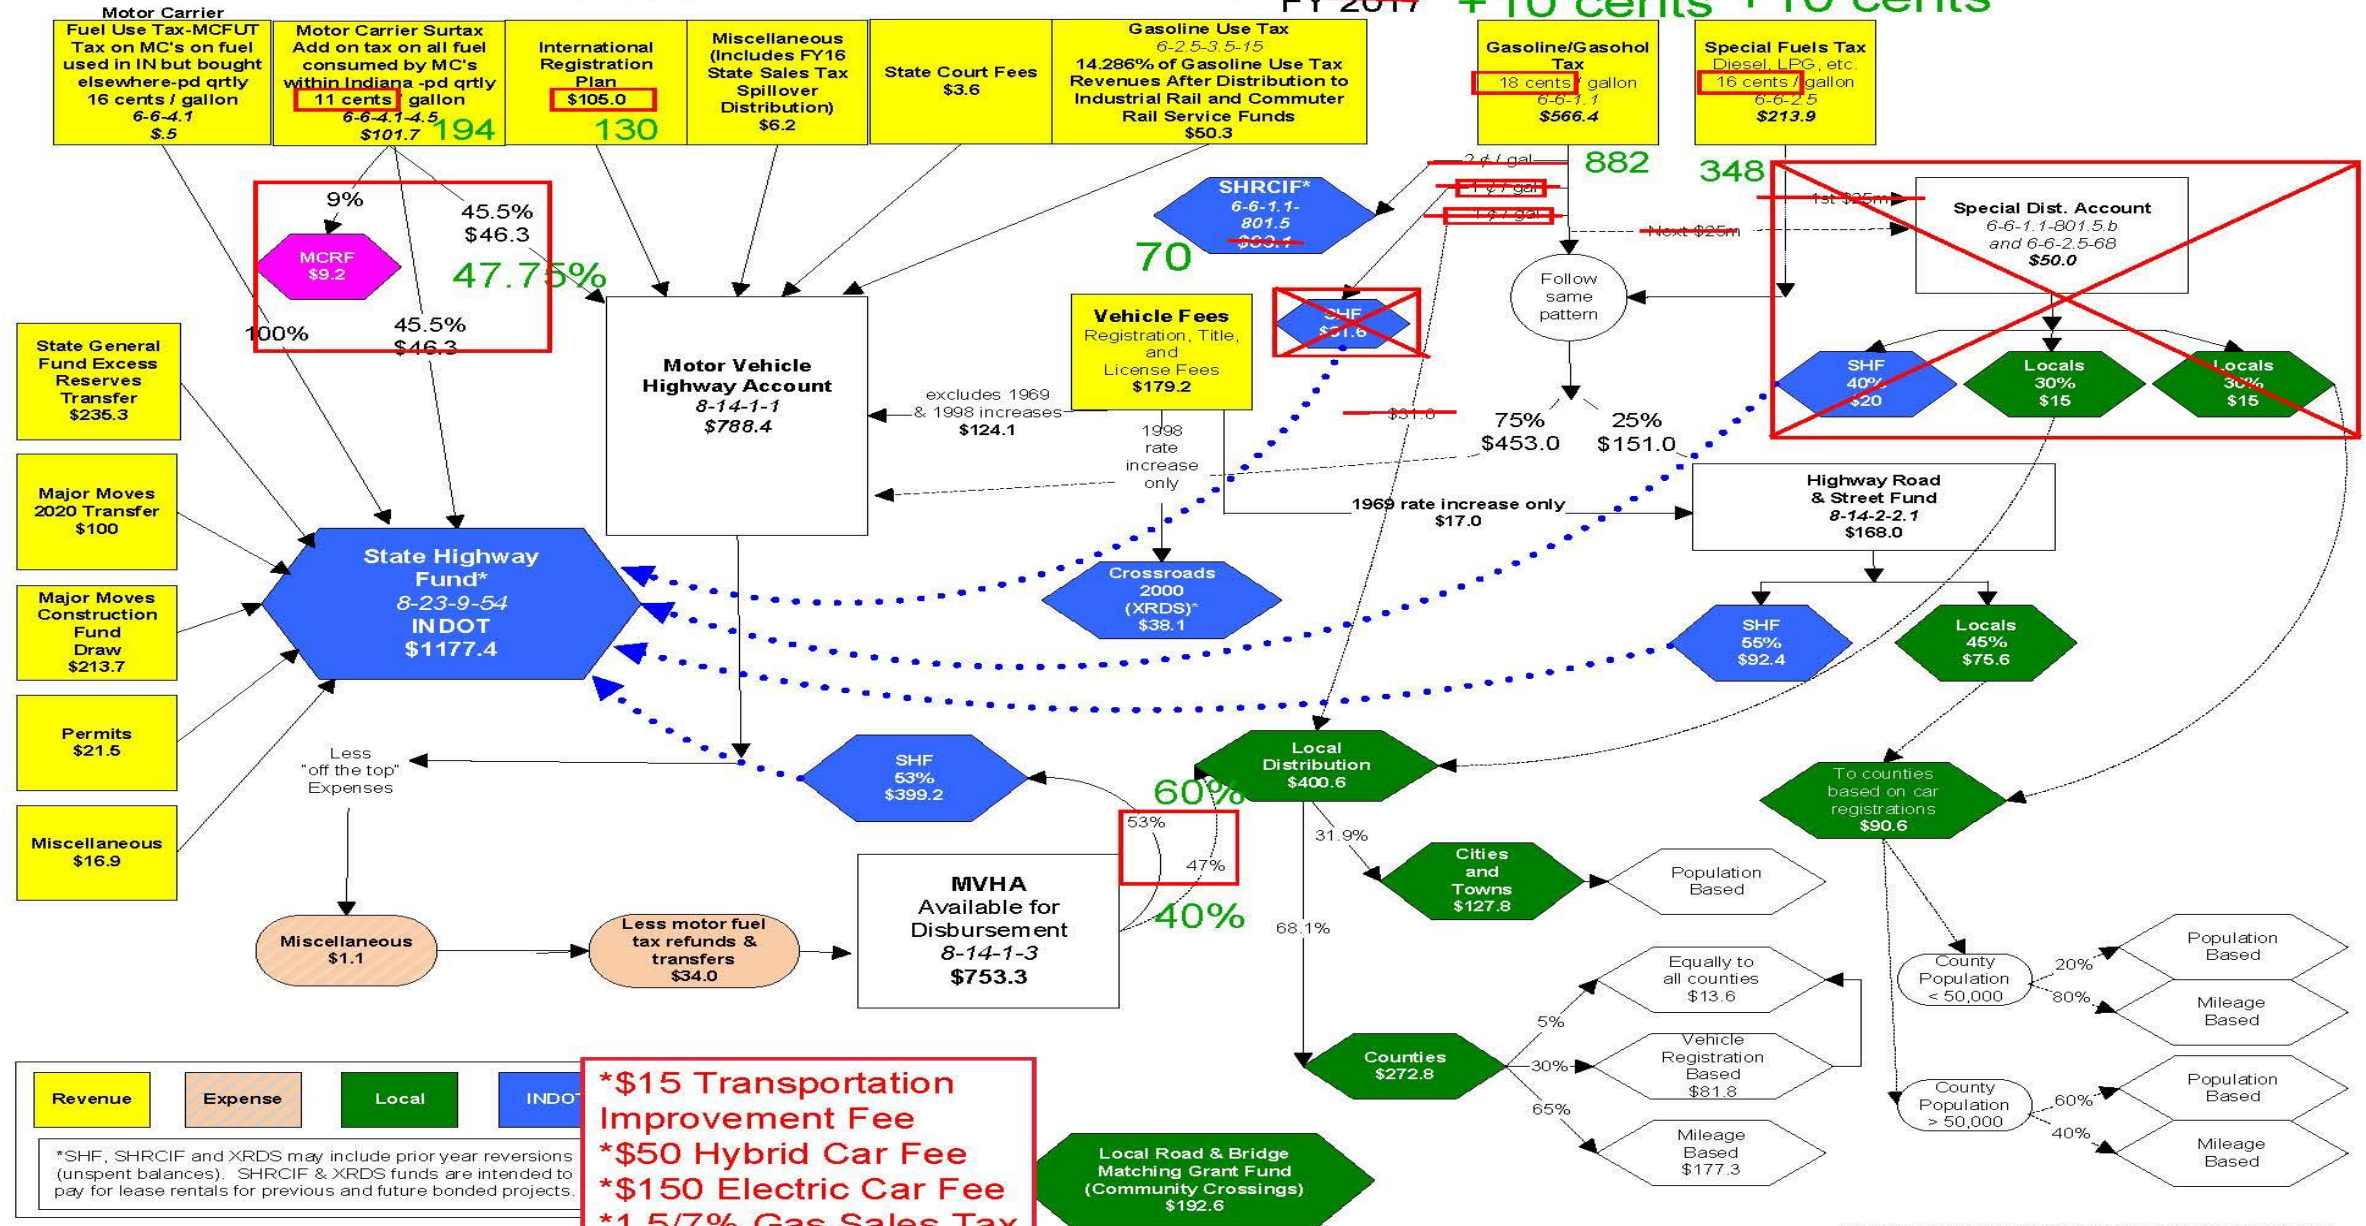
FY 2017 +10 cents +10 cents

Motor Carrier Fuel Use Tax-MCFUT Tax on MC's on fuel used in IN but bought elsewhere-pd qrtly 16 cents / gallon 6-6-4.1 $.5

Motor Carrier Surtax Add on tax on all fuel consumed by MC's within Indiana -pd qrtly 11 cents / gallon 6-6-4.1-4.5 $101.7 194

International Registration Plan $105.0 130

Miscellaneous (Includes FY16 State Sales Tax Spillover Distribution) $6.2

State Court Fees $3.6

Gasoline Use Tax 6-2.5-3.5-15 14.286% of Gasoline Use Tax Revenues After Distribution to Industrial Rail and Commuter Rail Service Funds $50.3

Gasoline/Gasohol Tax 18 cents / gallon 6-6-1.1 $566.4

Special Fuels Tax Diesel, LPG, etc. 16 cents / gallon 6-6-2.5 $213.9

882

348

9%

45.5% $46.3

47.75%

MCRF $9.2

100%

45.5% $46.3

SHRCIF* 6-6-1.1-801.5 $63.1

70

2 ¢ / gal

1 ¢ / gal

1 ¢ / gal

1st $25m

Next $25m

Special Dist. Account 6-6-1.1-801.5.b and 6-6-2.5-68 $50.0

Follow same pattern

SHF 40% $20

Locals 30% $15

Locals 30% $15

State General Fund Excess Reserves Transfer $235.3

Motor Vehicle Highway Account 8-14-1-1 $788.4

Vehicle Fees Registration, Title, and License Fees $179.2

SHF $31.6

excludes 1969 & 1998 increases $124.1

1998 rate increase only

$31.6

75% $453.0

25% $151.0

Major Moves 2020 Transfer $100

1969 rate increase only $17.0

Highway Road & Street Fund 8-14-2-2.1 $168.0

State Highway Fund* 8-23-9-54 INDOT $1177.4

Crossroads 2000 (XRDS)* $38.1

Major Moves Construction Fund Draw $213.7

SHF 55% $92.4

Locals 45% $75.6

Permits $21.5

Less "off the top" Expenses

SHF 53% $399.2

Local Distribution $400.6

60%

To counties based on car registrations $90.6

53%

47%

Miscellaneous $16.9

31.9%

Cities and Towns $127.8

Population Based

MVHA Available for Disbursement 8-14-1-3 $753.3

40%

68.1%

Miscellaneous $1.1

Less motor fuel tax refunds & transfers $34.0

County Population < 50,000

20%

Population Based

80%

Mileage Based

Equally to all counties $13.6

5%

Counties $272.8

30%

Vehicle Registration Based $81.8

65%

Mileage Based $177.3

County Population > 50,000

60%

Population Based

40%

Mileage Based

Revenue | Expense | Local | INDOT

*SHF, SHRCIF and XRDS may include prior year reversions (unspent balances). SHRCIF & XRDS funds are intended to pay for lease rentals for previous and future bonded projects.

*$15 Transportation Improvement Fee
*$50 Hybrid Car Fee
*$150 Electric Car Fee
*1.5/7% Gas Sales Tax

Local Road & Bridge Matching Grant Fund (Community Crossings) $192.6